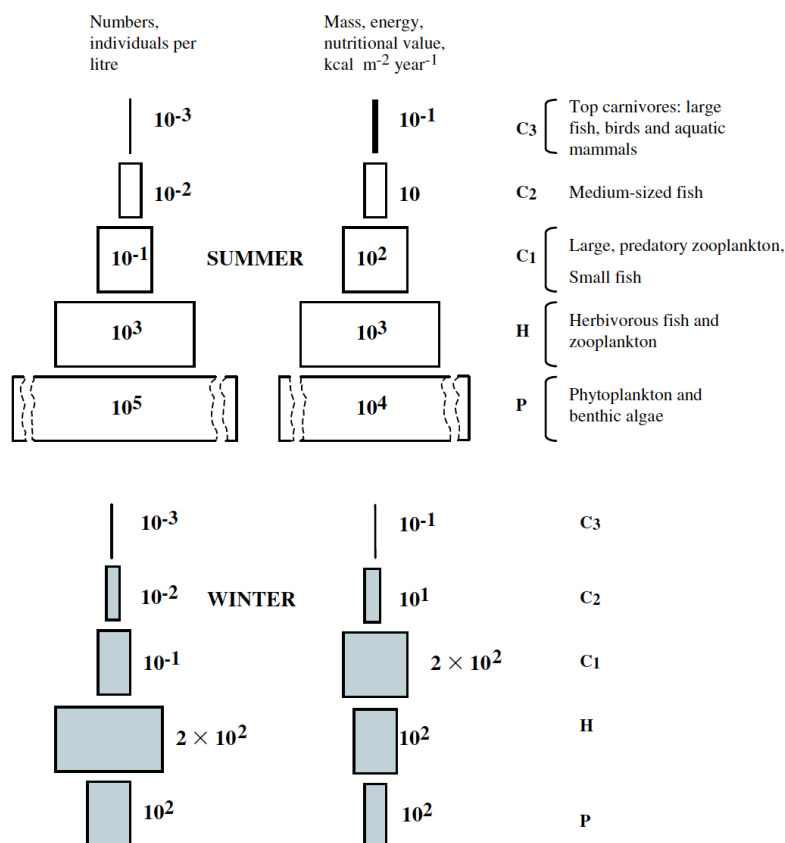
Numbers, individuals per litre

Mass, energy, nutritional value, kcal $m^{-2}$ $year^{-1}$

$10^{-3}$

$10^{-1}$

$C_3$ Top carnivores: large fish, birds and aquatic mammals

$10^{-2}$

10

$C_2$ Medium-sized fish

$10^{-1}$

SUMMER

$10^{2}$

$C_1$ Large, predatory zooplankton, Small fish

$10^{3}$

$10^{3}$

H Herbivorous fish and zooplankton

$10^{5}$

$10^{4}$

P Phytoplankton and benthic algae

$10^{-3}$

$10^{-1}$

$C_3$

$10^{-2}$

WINTER

$10^{1}$

$C_2$

$10^{-1}$

$2 \times 10^{2}$

$C_1$

$2 \times 10^{2}$

$10^{2}$

H

$10^{2}$

$10^{2}$

P